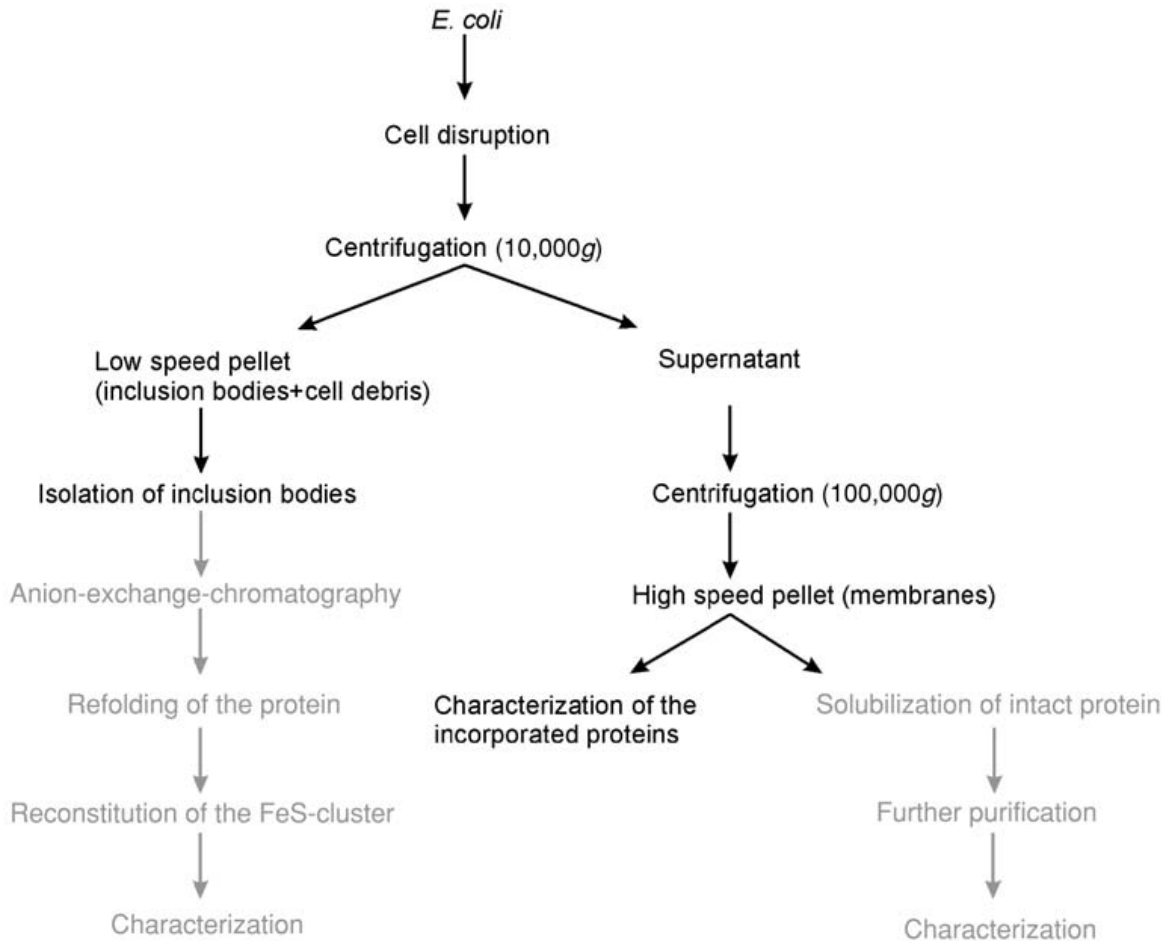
E. coli

Cell disruption

Centrifugation (10,000$g$)

Low speed pellet (inclusion bodies+cell debris)

Isolation of inclusion bodies

Anion-exchange-chromatography

Refolding of the protein

Reconstitution of the FeS-cluster

Characterization

Supernatant

Centrifugation (100,000$g$)

High speed pellet (membranes)

Characterization of the incorporated proteins

Solubilization of intact protein

Further purification

Characterization